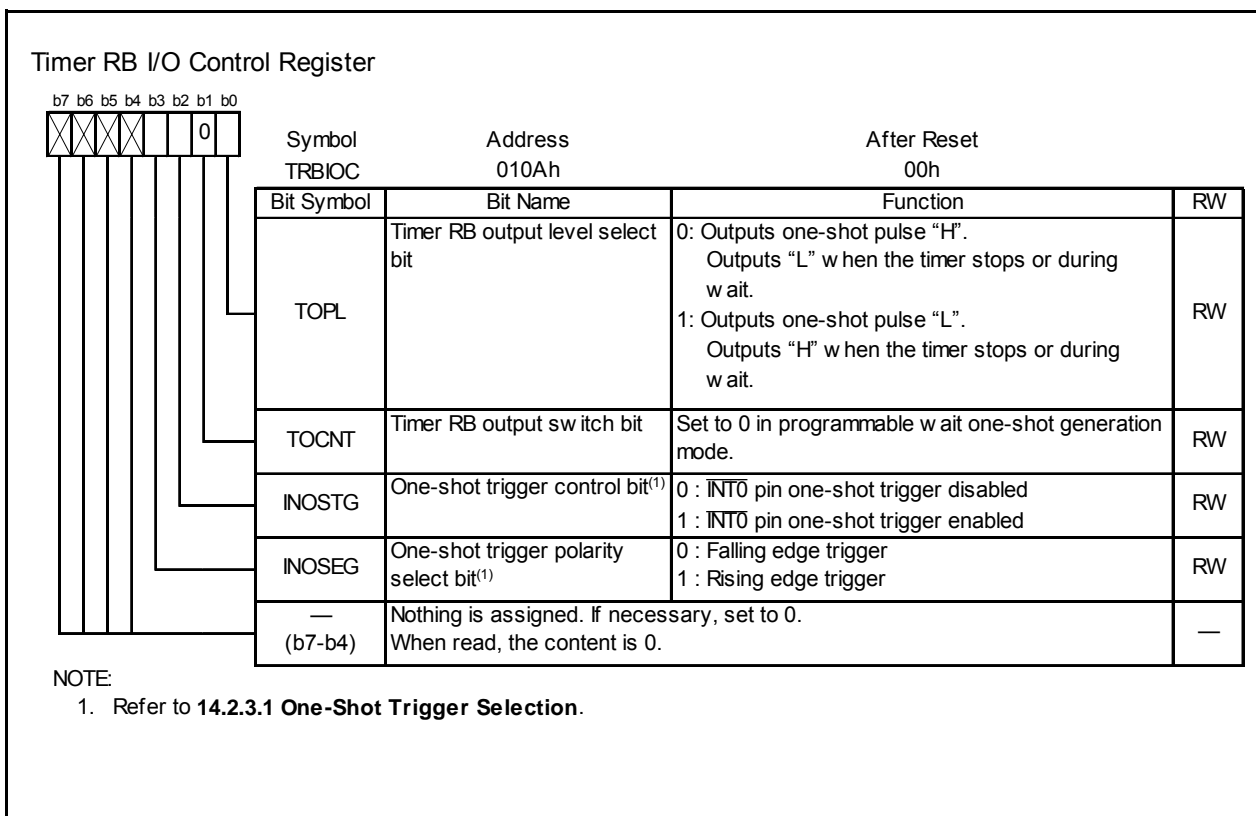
Timer RB I/O Control Register

b7 b6 b5 b4 b3 b2 b1 b0

0

| Symbol | Address | After Reset |
|---|---|---|
| TRBIOC | 010Ah | 00h |

| Bit Symbol | Bit Name | Function | RW |
|---|---|---|---|
| TOPL | Timer RB output level select bit | 0: Outputs one-shot pulse "H". Outputs "L" w hen the timer stops or during w ait. 1: Outputs one-shot pulse "L". Outputs "H" w hen the timer stops or during w ait. | RW |
| TOCNT | Timer RB output sw itch bit | Set to 0 in programmable w ait one-shot generation mode. | RW |
| INOSTG | One-shot trigger control bit$^{(1)}$ | 0 : $\overline{INT0}$ pin one-shot trigger disabled 1 : $\overline{INT0}$ pin one-shot trigger enabled | RW |
| INOSEG | One-shot trigger polarity select bit$^{(1)}$ | 0 : Falling edge trigger 1 : Rising edge trigger | RW |
| — (b7-b4) | Nothing is assigned. If necessary, set to 0. When read, the content is 0. | | — |

NOTE:
1. Refer to **14.2.3.1 One-Shot Trigger Selection**.